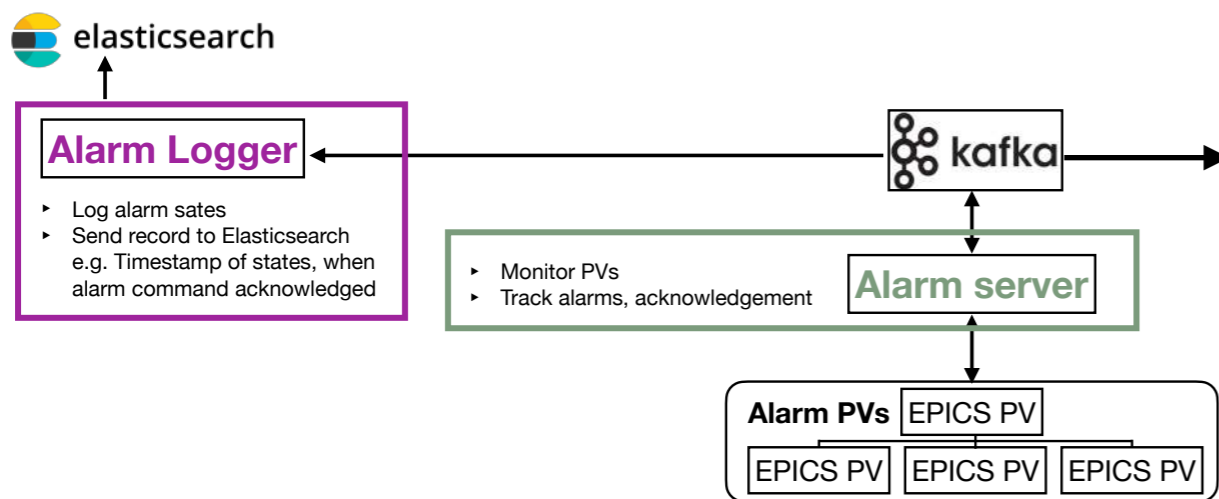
elasticsearch

Alarm Logger

- Log alarm sates
- Send record to Elasticsearch e.g. Timestamp of states, when alarm command acknowledged

kafka

- Monitor PVs
- Track alarms, acknowledgement

Alarm server

Alarm PVs EPICS PV

EPICS PV EPICS PV EPICS PV